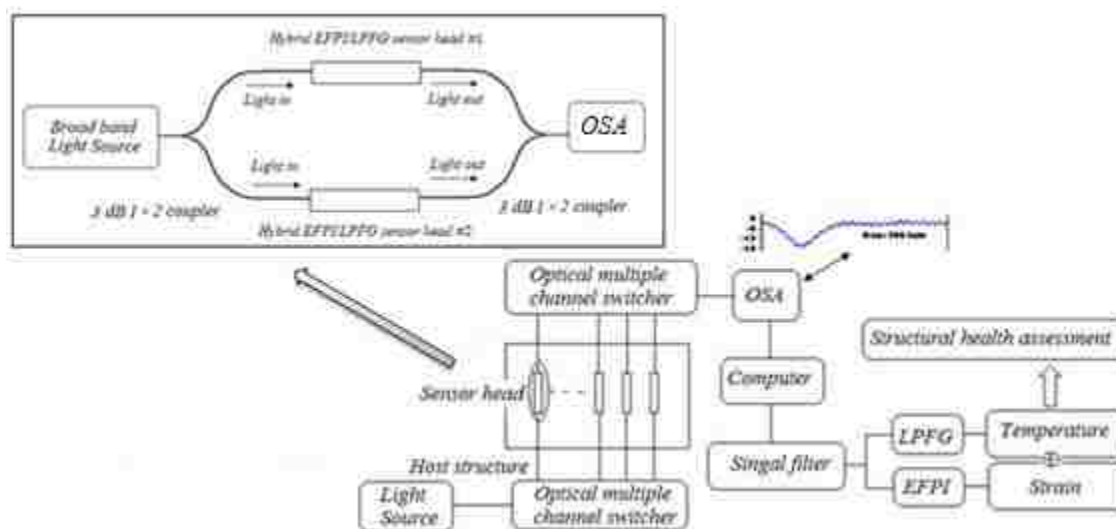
Hybrid EFPI/LPFG sensor head #1

Light in

Light out

Broad band Light Source

OSA

Light in

Light out

3 dB 1 × 2 coupler

3 dB 1 × 2 coupler

Hybrid EFPI/LPFG sensor head #2

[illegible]

Optical multiple channel switcher

OSA

Structural health assessment

Computer

Sensor head

Temperature

LPFG

Singal filter

Host structure

EFPI

Strain

Light Source

Optical multiple channel switcher